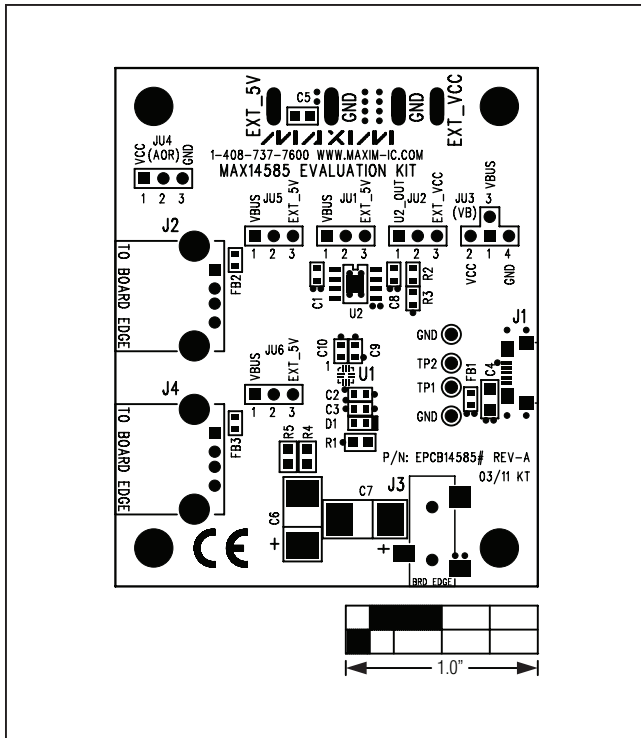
EXT_5V
C5
GND
GND
EXT_VCC
MAXIM
1-408-737-7600 WWW.MAXIM-IC.COM
MAX14585 EVALUATION KIT

JU4 (AOR)
VCC GND
1 2 3

J2
TO BOARD EDGE
FB2

JU5
VBUS EXT_5V
1 2 3

JU1
VBUS EXT_5V
1 2 3

JU2
U2_OUT EXT_VCC
1 2 3

JU3 (VB)
3 VBUS
2 1 4
VCC GND

C1 U2 C8 R2 R3

GND
J1
TP2
TP1
GND
C4 FB1

C10 C9
1 U1
C2
C3
D1
R1

JU6
VBUS EXT_5V
1 2 3

J4
TO BOARD EDGE
FB3

R5 R4

P/N: EPCB14585# REV-A
03/11 KT

C6
+
C7
J3
+
BRD EDGE1

CE

1.0"